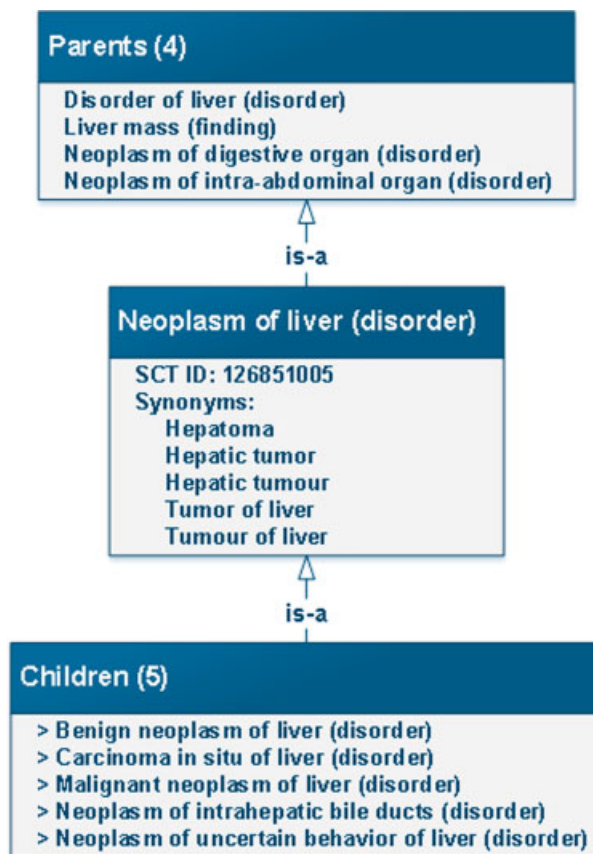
Parents (4)

Disorder of liver (disorder)
Liver mass (finding)
Neoplasm of digestive organ (disorder)
Neoplasm of intra-abdominal organ (disorder)

is-a

Neoplasm of liver (disorder)

SCT ID: 126851005
Synonyms:
Hepatoma
Hepatic tumor
Hepatic tumour
Tumor of liver
Tumour of liver

is-a

Children (5)

> Benign neoplasm of liver (disorder)
> Carcinoma in situ of liver (disorder)
> Malignant neoplasm of liver (disorder)
> Neoplasm of intrahepatic bile ducts (disorder)
> Neoplasm of uncertain behavior of liver (disorder)